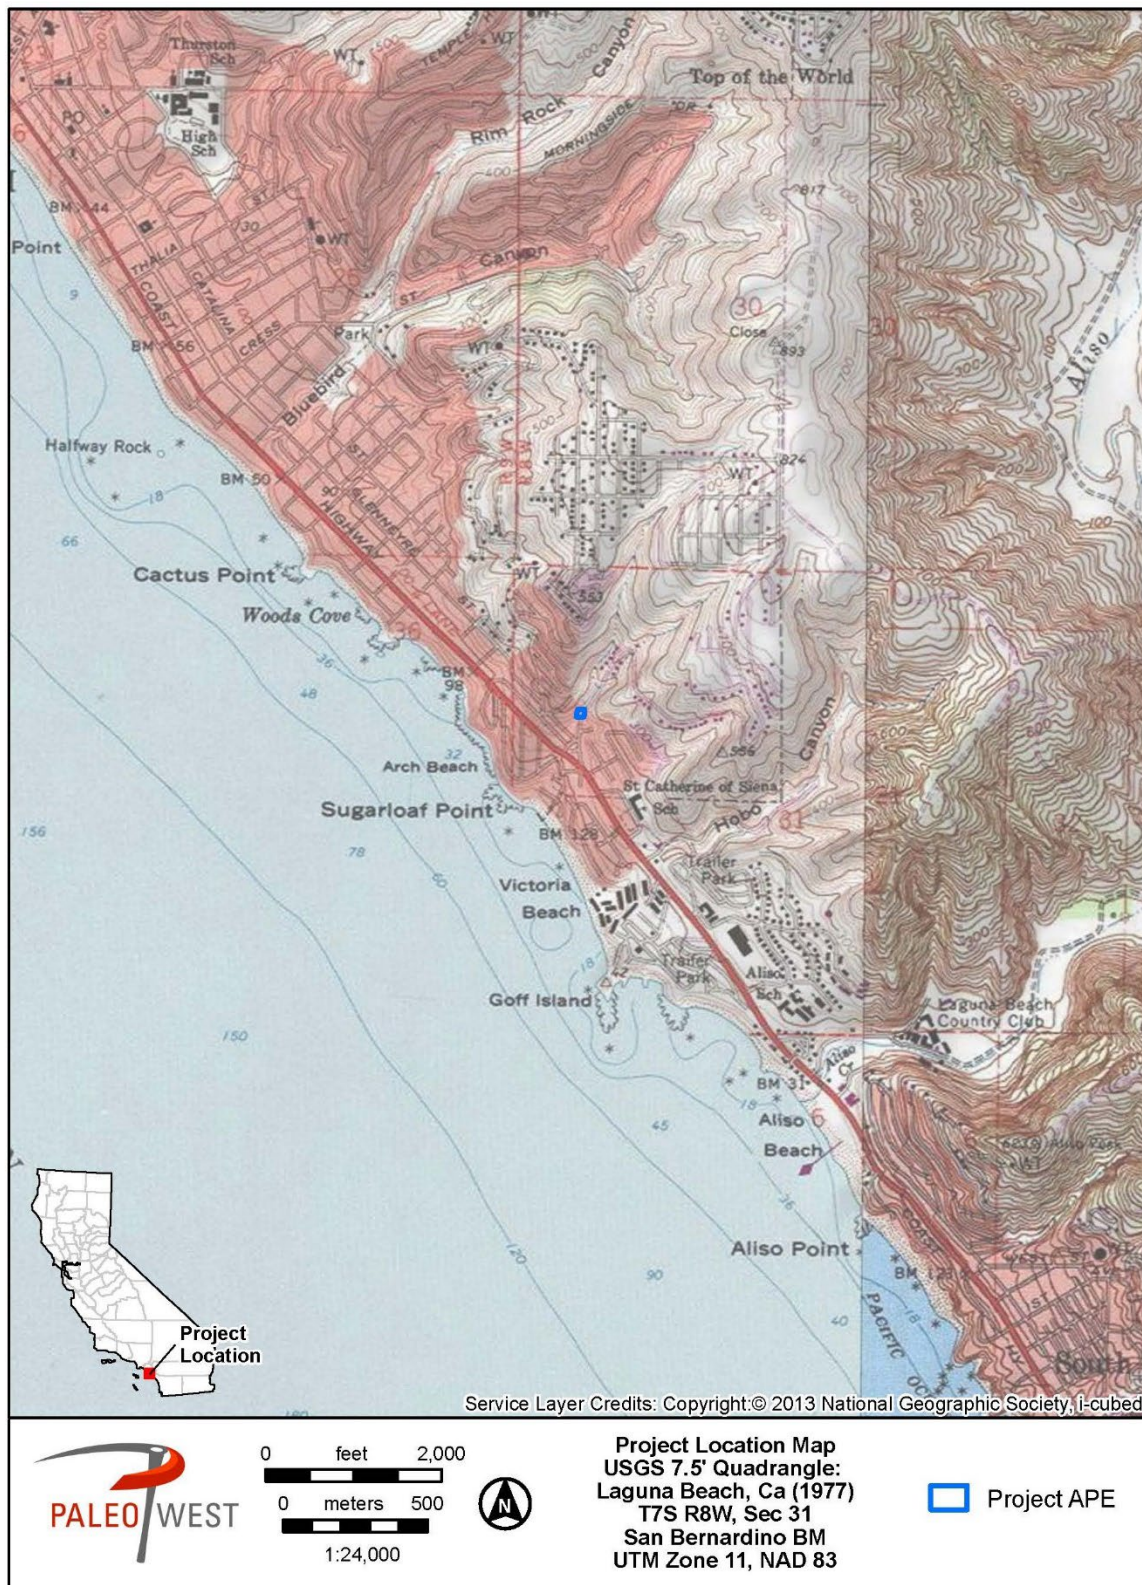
Thurston Sch
WT
TEMPLE
WT
Canyon
Top of the World
High Sch
Rim Rock
MORNINGSIDE
DR
BM 44
Point
WT
817
Canyon
THALIA
CATALINA
COAST
ST
Park
30
Close
893
BM 56
CRESS
WT
Aliso
Bluebird
Halfway Rock
BM 50
824
WT
GLENNEYRE
HIGHWAY
66
Cactus Point
WT
553
Woods Cove
BM 98
Canyon
Arch Beach
△586
St Catherine of Siena Sch
Sugarloaf Point
BM 128
Hobo
31
156
78
Trailer Park
Victoria Beach
Trailer Park
Aliso Sch
Goff Island
Laguna Beach Country Club
150
Aliso Cr
BM 31
Aliso
Beach
45
Aliso Point
90
120
PACIFIC
BM 121
Project Location
Service Layer Credits: Copyright:© 2013 National Geographic Society, i-cubed
PALEO WEST
0 feet 2,000
0 meters 500
1:24,000
N
Project Location Map
USGS 7.5' Quadrangle:
Laguna Beach, Ca (1977)
T7S R8W, Sec 31
San Bernardino BM
UTM Zone 11, NAD 83
Project APE